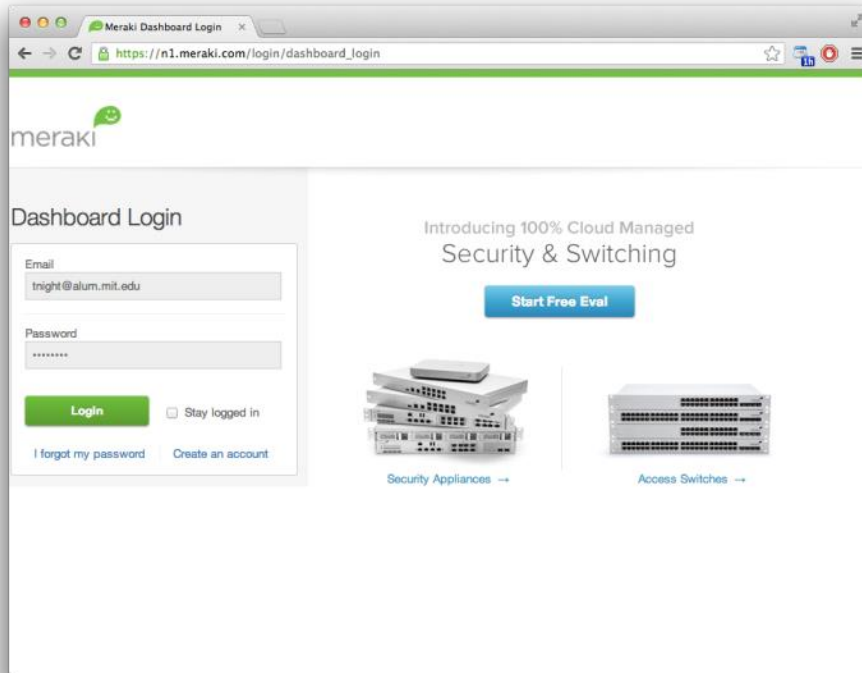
Meraki Dashboard Login ×

https://n1.meraki.com/login/dashboard_login

1h

meraki

Dashboard Login

Email

tnight@alum.mit.edu

Password

•••••••••

Login

Stay logged in

I forgot my password

Create an account

Introducing 100% Cloud Managed

Security & Switching

Start Free Eval

Security Appliances →

Access Switches →